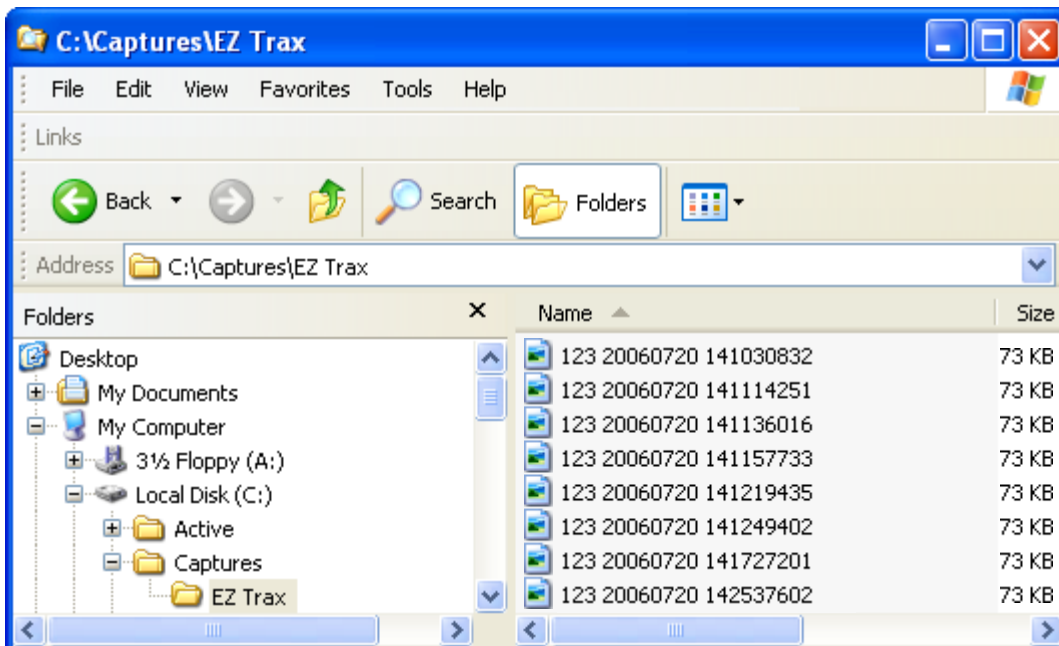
C:\Captures\EZ Trax

File Edit View Favorites Tools Help

Links

Back Search Folders

Address C:\Captures\EZ Trax

Folders

Desktop
My Documents
My Computer
3½ Floppy (A:)
Local Disk (C:)
Active
Captures
EZ Trax

| Name | Size |
|---|---|
| 123 20060720 141030832 | 73 KB |
| 123 20060720 141114251 | 73 KB |
| 123 20060720 141136016 | 73 KB |
| 123 20060720 141157733 | 73 KB |
| 123 20060720 141219435 | 73 KB |
| 123 20060720 141249402 | 73 KB |
| 123 20060720 141727201 | 73 KB |
| 123 20060720 142537602 | 73 KB |